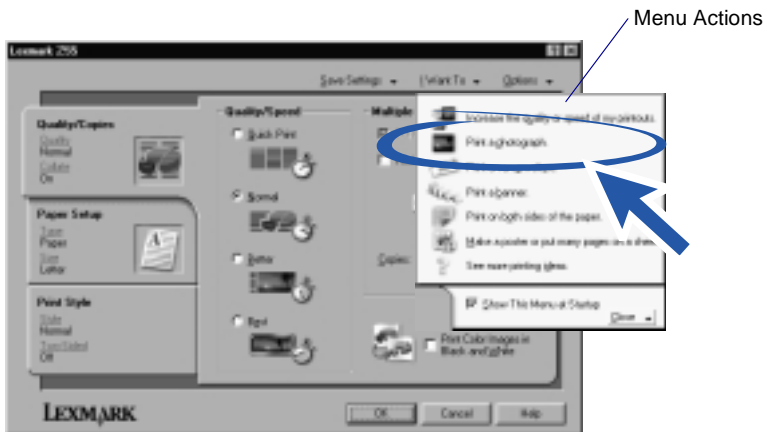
Menu Actions

Lexmark Z55

Save Settings ▾ I Want To ▾ Options ▾

Quality/Copies
Quality
Normal
Collate
On

Paper Setup
Type
Paper
Size
Letter

Print Style
Style
Normal
Two-Sided
Off

Quality/Speed
Quick Print
Normal
Better
Best

Multiple

Copies:

Increase the quality or speed of my printouts.
Print a photograph.
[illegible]
Print a banner.
Print on both sides of the paper.
Make a poster or put many pages on a sheet.
See more printing ideas.

Show This Menu at Startup
Close

Print Color Images in Black and white

LEXMARK

OK Cancel Help